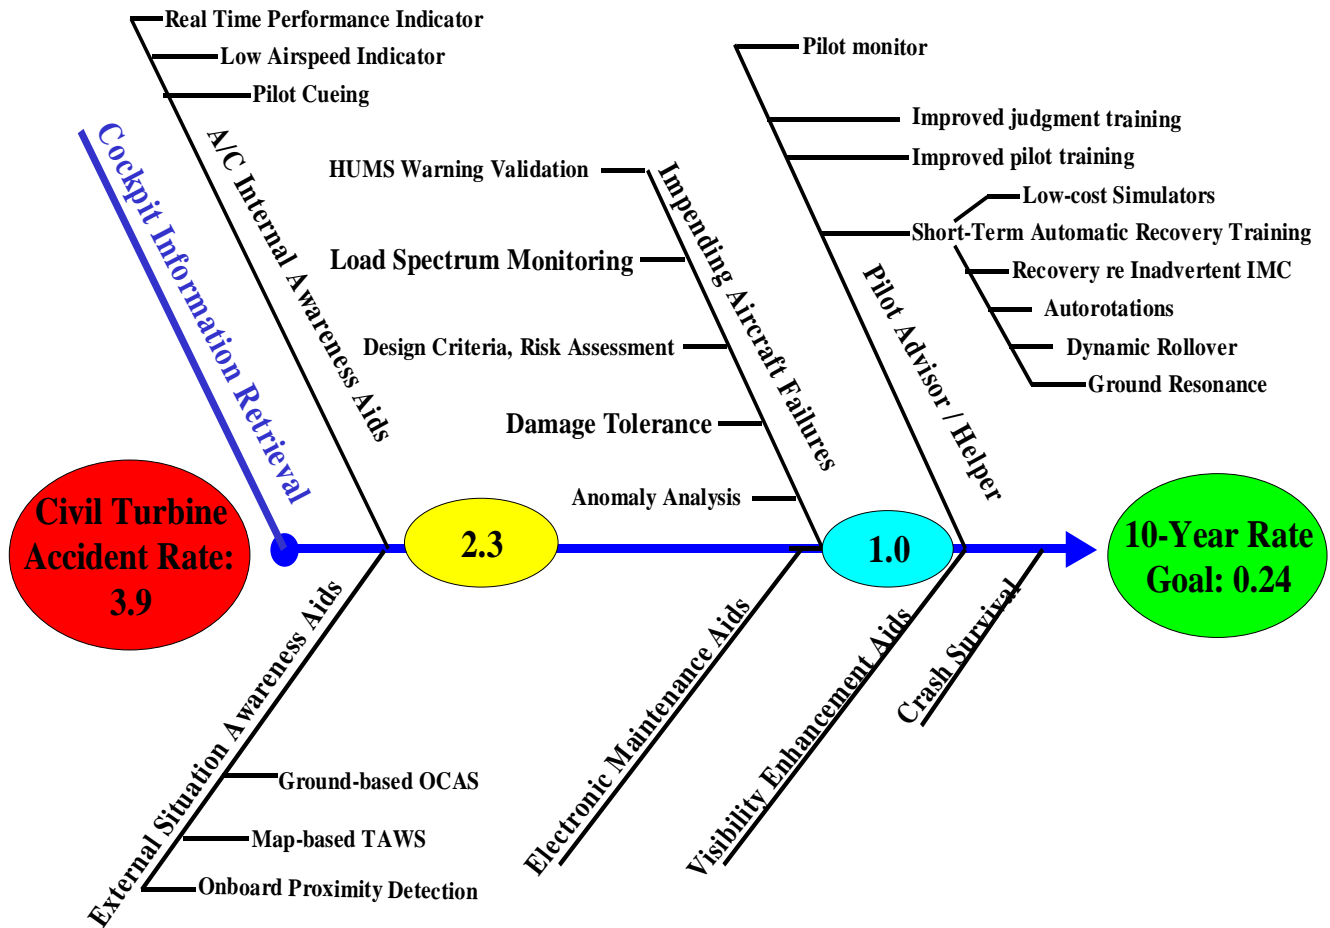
Real Time Performance Indicator
Low Airspeed Indicator
Pilot Cueing
A/C Internal Awareness Aids
Cockpit Information Retrieval
HUMS Warning Validation
Load Spectrum Monitoring
Design Criteria, Risk Assessment
Damage Tolerance
Anomaly Analysis
Impending Aircraft Failures
Pilot monitor
Improved judgment training
Improved pilot training
Low-cost Simulators
Short-Term Automatic Recovery Training
Recovery re Inadvertent IMC
Autorotations
Dynamic Rollover
Ground Resonance
Pilot Advisor / Helper
Civil Turbine Accident Rate: 3.9
2.3
1.0
10-Year Rate Goal: 0.24
External Situation Awareness Aids
Ground-based OCAS
Map-based TAWS
Onboard Proximity Detection
Electronic Maintenance Aids
Visibility Enhancement Aids
Crash Survival